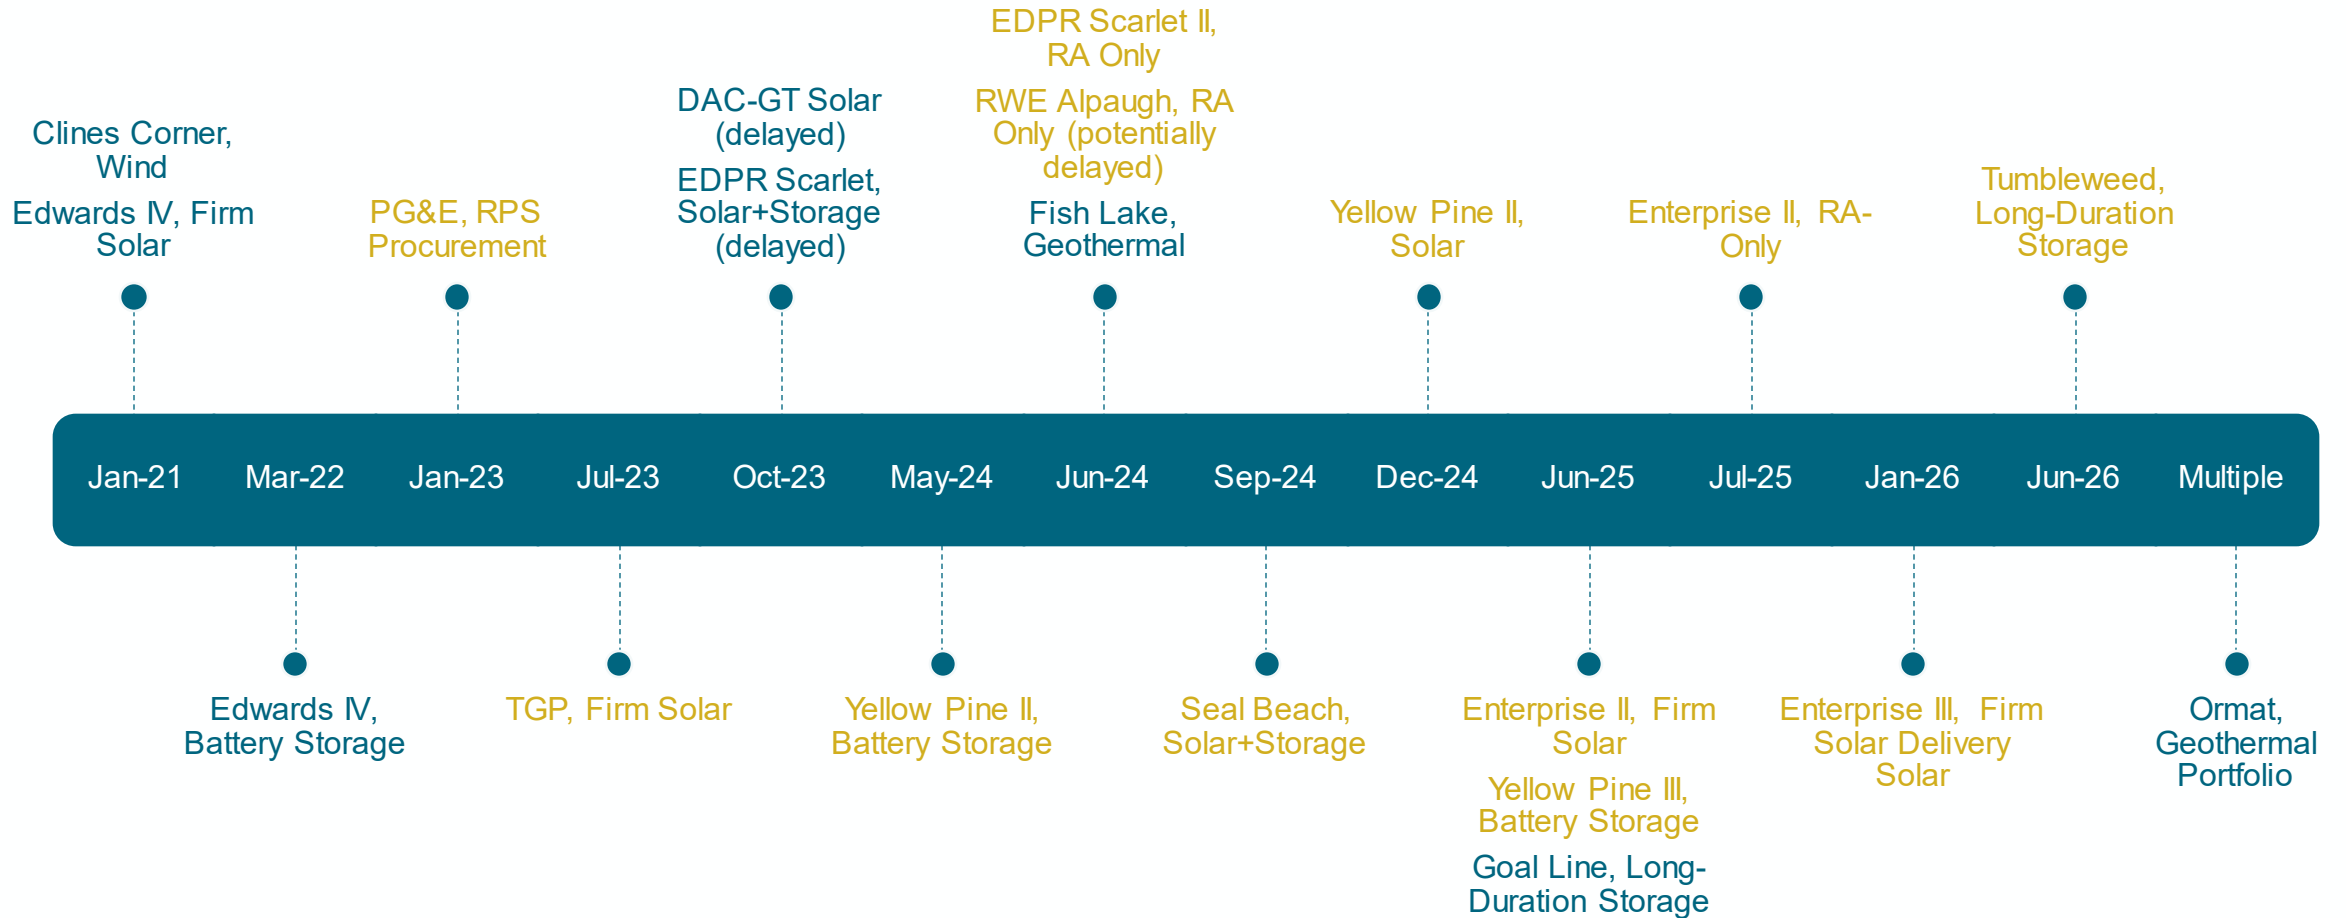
Clines Corner, Wind

Edwards IV, Firm Solar

PG&E, RPS Procurement

DAC-GT Solar (delayed)

EDPR Scarlet, Solar+Storage (delayed)

EDPR Scarlet II, RA Only

RWE Alpaugh, RA Only (potentially delayed)

Fish Lake, Geothermal

Yellow Pine II, Solar

Enterprise II, RA-Only

Tumbleweed, Long-Duration Storage

Jan-21 | Mar-22 | Jan-23 | Jul-23 | Oct-23 | May-24 | Jun-24 | Sep-24 | Dec-24 | Jun-25 | Jul-25 | Jan-26 | Jun-26 | Multiple

Edwards IV, Battery Storage

TGP, Firm Solar

Yellow Pine II, Battery Storage

Seal Beach, Solar+Storage

Enterprise II, Firm Solar

Yellow Pine III, Battery Storage

Goal Line, Long-Duration Storage

Enterprise III, Firm Solar Delivery Solar

Ormat, Geothermal Portfolio